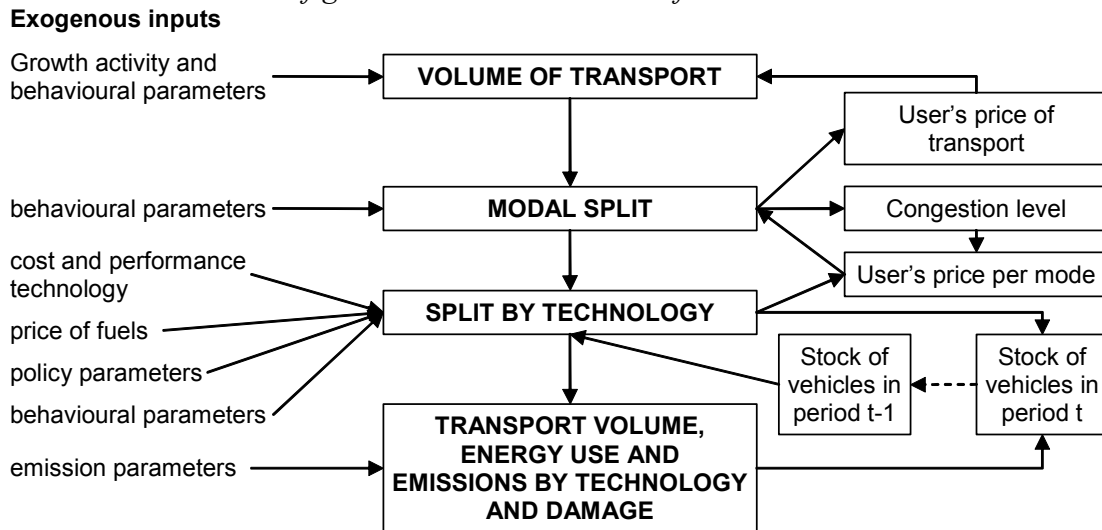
Exogenous inputs

Growth activity and behavioural parameters

VOLUME OF TRANSPORT

User's price of transport

behavioural parameters

MODAL SPLIT

Congestion level

cost and performance technology

User's price per mode

price of fuels

SPLIT BY TECHNOLOGY

policy parameters

Stock of vehicles in period t-1

Stock of vehicles in period t

behavioural parameters

emission parameters

TRANSPORT VOLUME, ENERGY USE AND EMISSIONS BY TECHNOLOGY AND DAMAGE